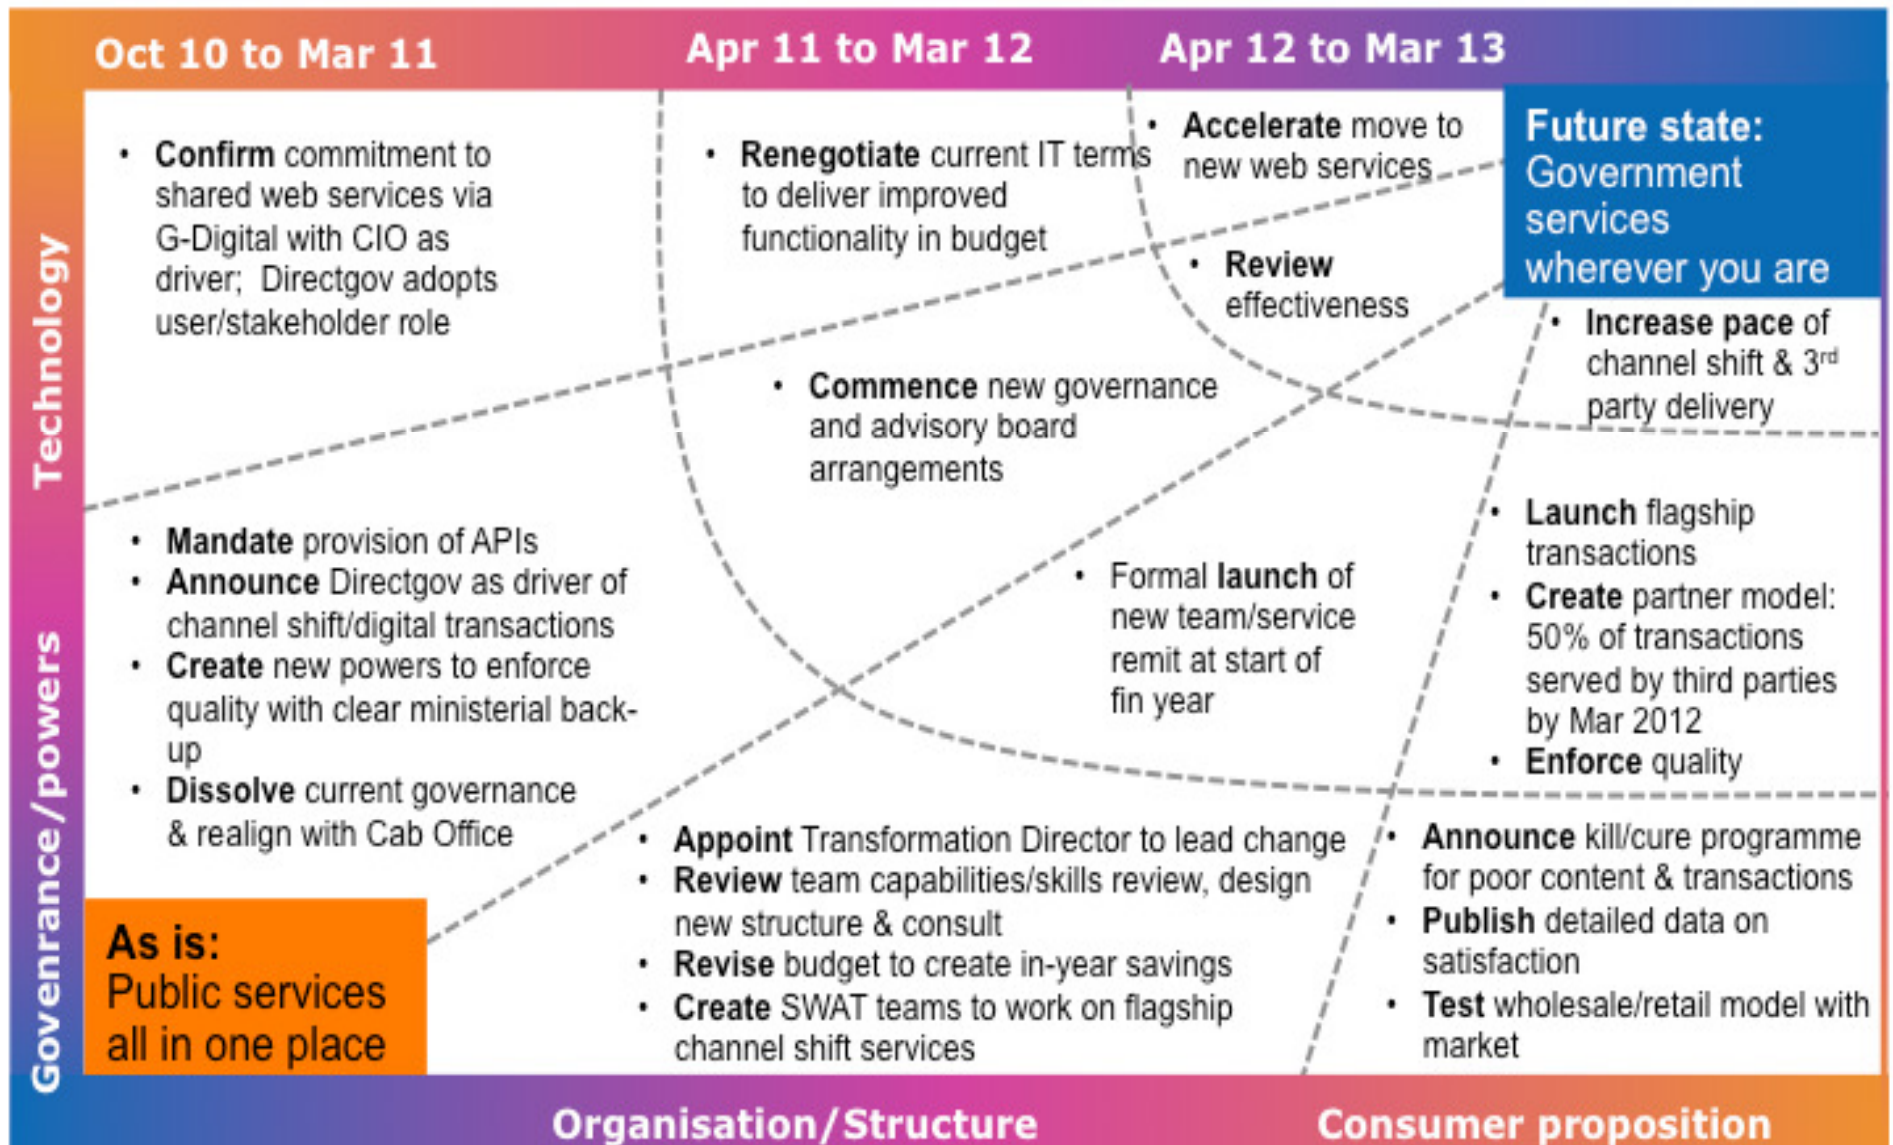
Oct 10 to Mar 11

Apr 11 to Mar 12

Apr 12 to Mar 13

Technology

Governance/powers

• **Confirm** commitment to shared web services via G-Digital with CIO as driver; Directgov adopts user/stakeholder role

• **Renegotiate** current IT terms to deliver improved functionality in budget

• **Accelerate** move to new web services

Future state: Government services wherever you are

• **Review** effectiveness

• **Increase pace** of channel shift & 3$^{rd}$ party delivery

• **Commence** new governance and advisory board arrangements

• **Mandate** provision of APIs
• **Announce** Directgov as driver of channel shift/digital transactions
• **Create** new powers to enforce quality with clear ministerial back-up
• **Dissolve** current governance & realign with Cab Office

• Formal **launch** of new team/service remit at start of fin year

• **Launch** flagship transactions
• **Create** partner model: 50% of transactions served by third parties by Mar 2012
• **Enforce** quality

As is: Public services all in one place

• **Appoint** Transformation Director to lead change
• **Review** team capabilities/skills review, design new structure & consult
• **Revise** budget to create in-year savings
• **Create** SWAT teams to work on flagship channel shift services

• **Announce** kill/cure programme for poor content & transactions
• **Publish** detailed data on satisfaction
• **Test** wholesale/retail model with market

Organisation/Structure

Consumer proposition